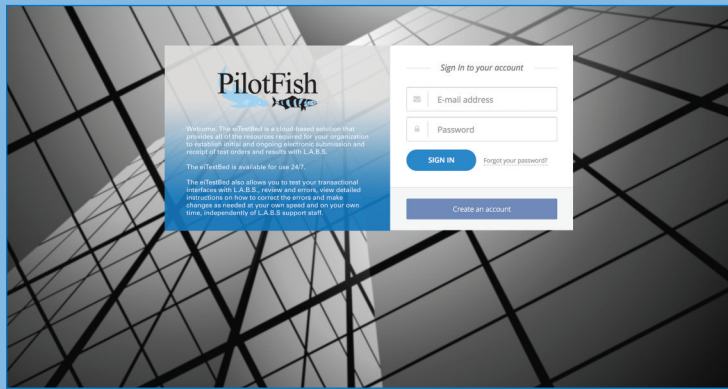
PilotFish

Welcome. The eiTestBed is a cloud-based solution that provides all of the resources required for your organization to establish initial and ongoing electronic submission and receipt of test orders and results with L.A.B.S.

The eiTestBed is available for use 24/7.

The eiTestBed also allows you to test your transactional interfaces with L.A.B.S., review and errors, view detailed instructions on how to correct the errors and make changes as needed at your own speed and on your own time, independently of L.A.B.S support staff.

Sign In to your account

E-mail address

Password

SIGN IN

Forgot your password?

Create an account